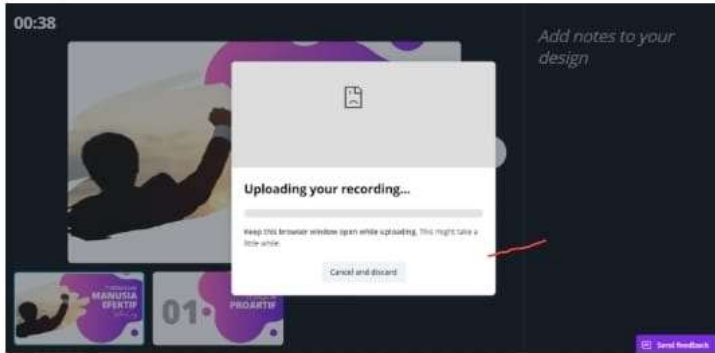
00:38

Add notes to your design

Uploading your recording...

Keep this browser window open while uploading. This might take a little while.

Cancel and discard

MANUSIA EFEKTIF

01

PROAKTIF

Send feedback